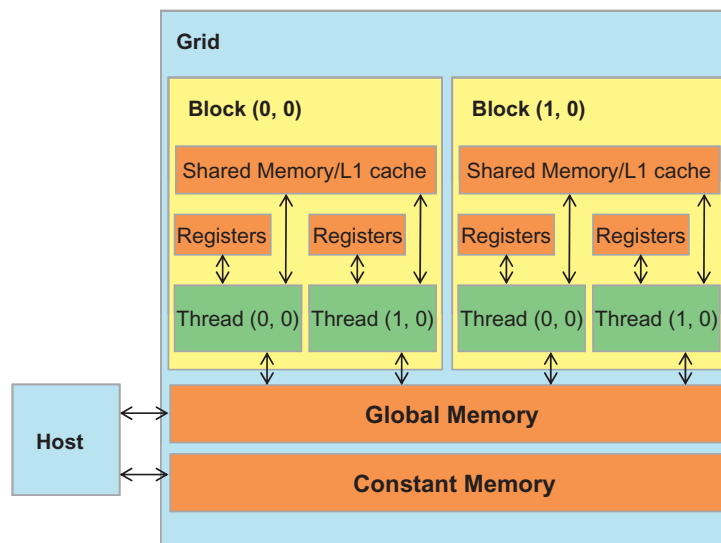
Grid

Block (0, 0)

Shared Memory/L1 cache

Registers

Registers

Thread (0, 0)

Thread (1, 0)

Block (1, 0)

Shared Memory/L1 cache

Registers

Registers

Thread (0, 0)

Thread (1, 0)

Host

Global Memory

Constant Memory